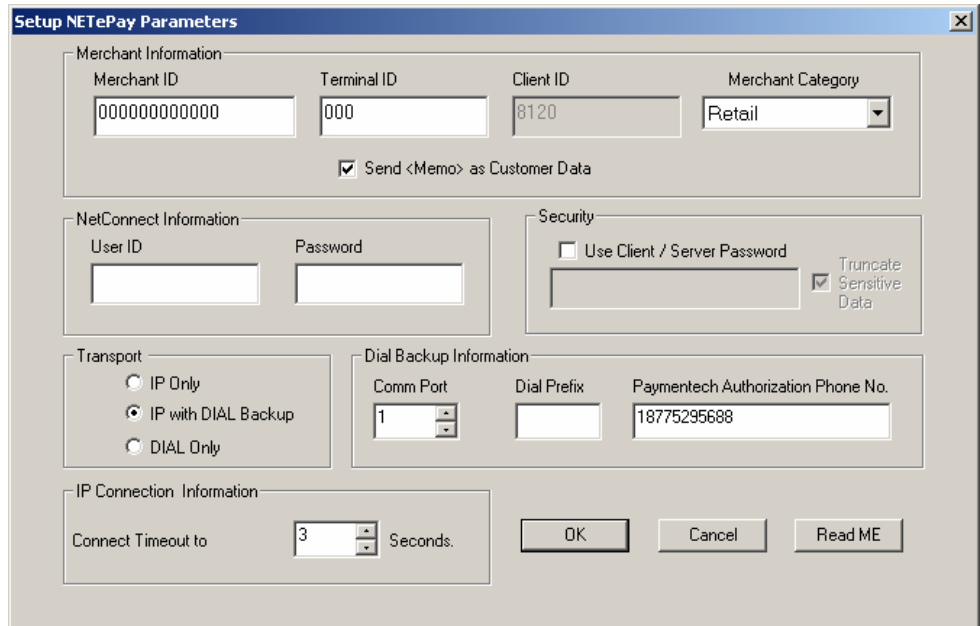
Setup NETePay Parameters

Merchant Information

Merchant ID
000000000000

Terminal ID
000

Client ID
8120

Merchant Category
Retail

Send <Memo> as Customer Data

NetConnect Information

User ID

Password

Security

Use Client / Server Password

Truncate Sensitive Data

Transport

IP Only

IP with DIAL Backup

DIAL Only

Dial Backup Information

Comm Port
1

Dial Prefix

Paymentech Authorization Phone No.
18775295688

IP Connection Information

Connect Timeout to 3 Seconds.

OK

Cancel

Read ME